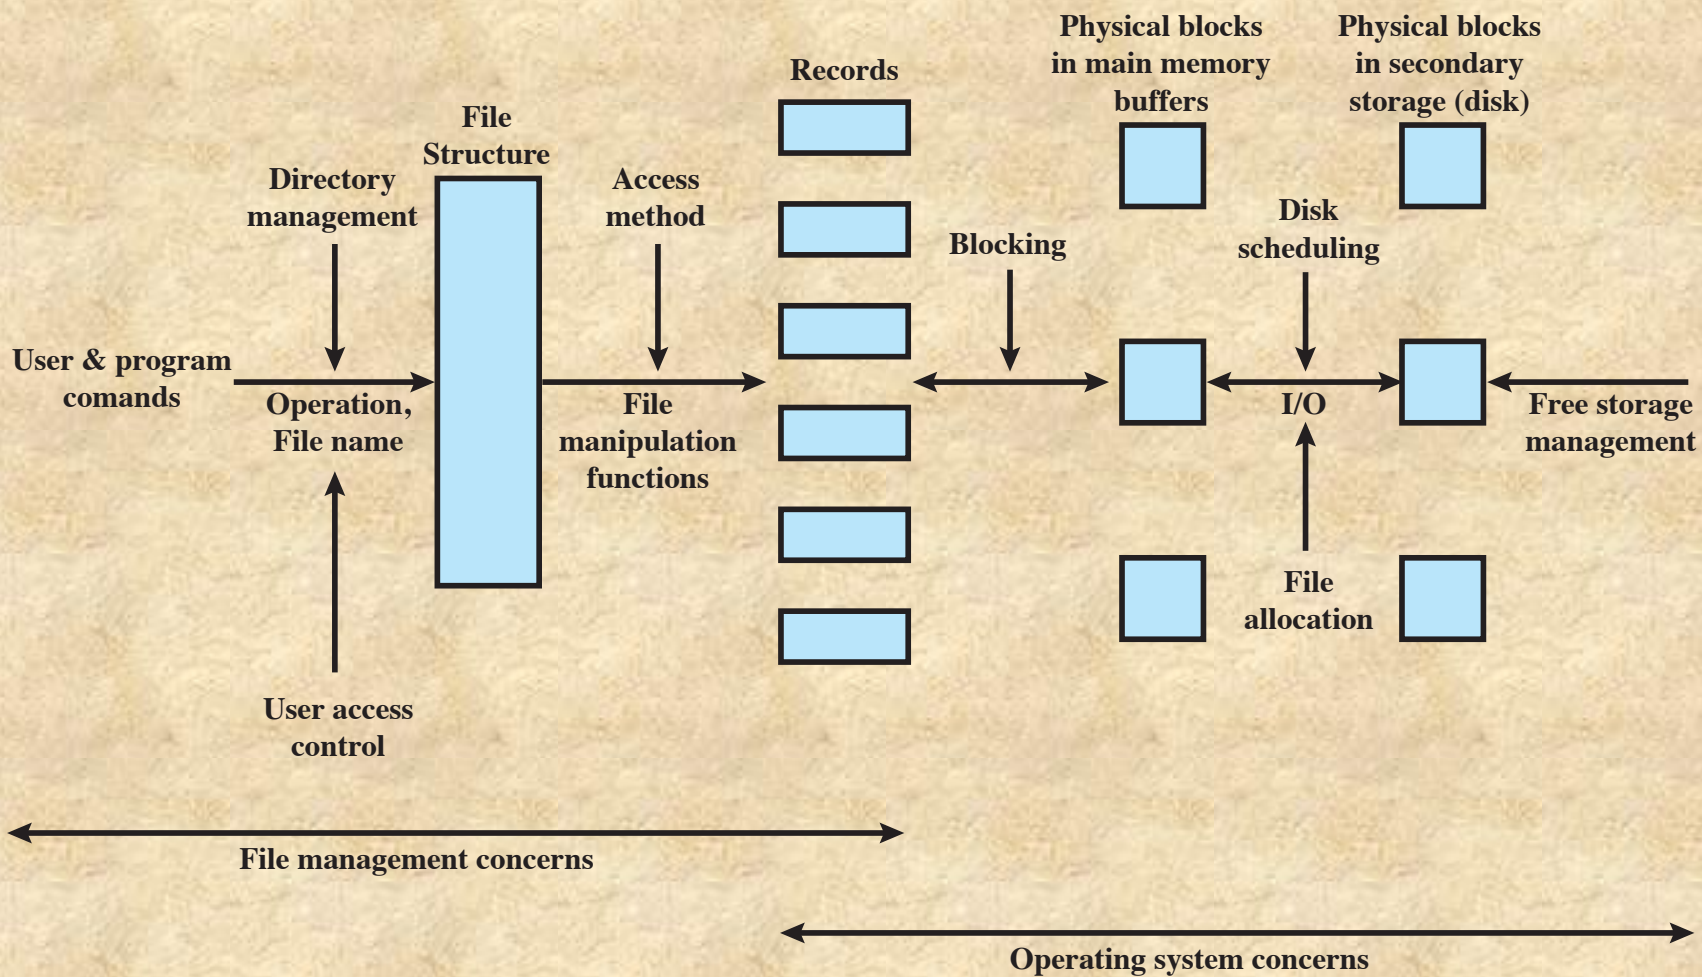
Records

Physical blocks in main memory buffers

Physical blocks in secondary storage (disk)

File Structure

Directory management

Access method

Blocking

Disk scheduling

User & program comands

Operation, File name

File manipulation functions

I/O

Free storage management

File allocation

User access control

File management concerns

Operating system concerns